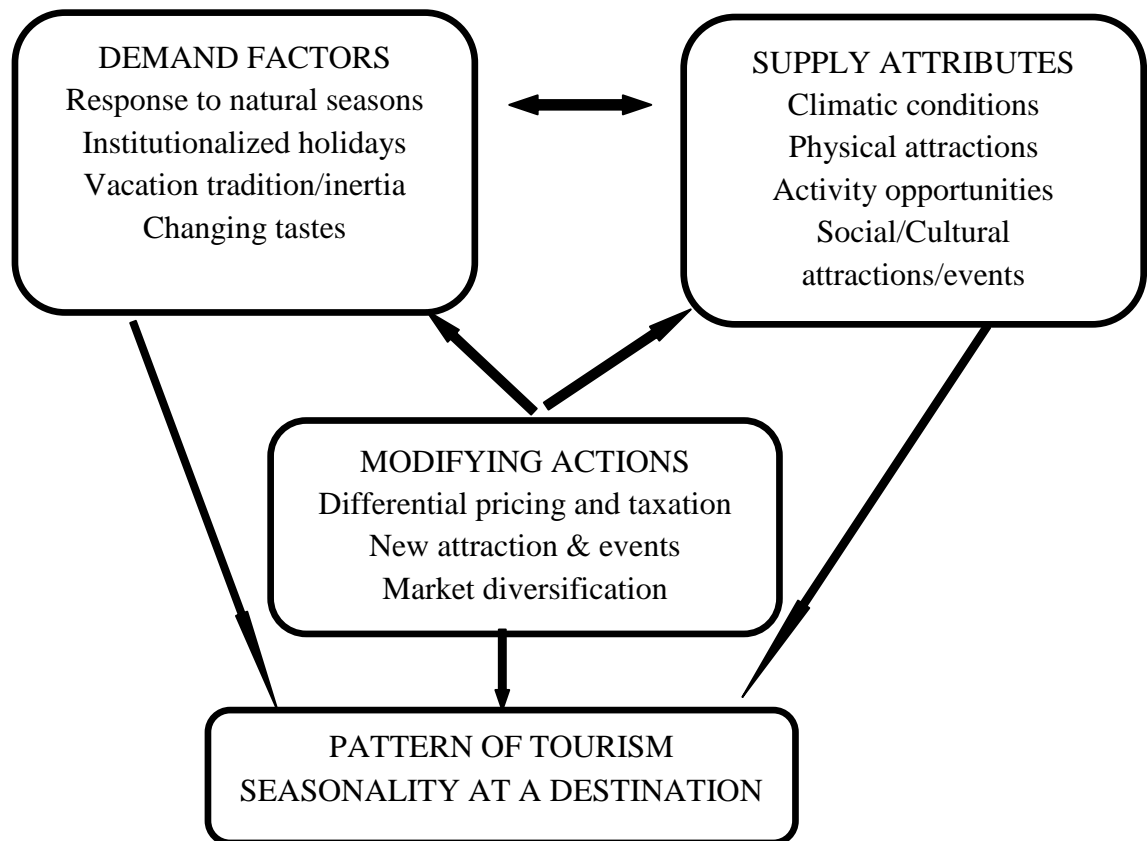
DEMAND FACTORS
Response to natural seasons
Institutionalized holidays
Vacation tradition/inertia
Changing tastes

SUPPLY ATTRIBUTES
Climatic conditions
Physical attractions
Activity opportunities
Social/Cultural attractions/events

MODIFYING ACTIONS
Differential pricing and taxation
New attraction & events
Market diversification

PATTERN OF TOURISM
SEASONALITY AT A DESTINATION